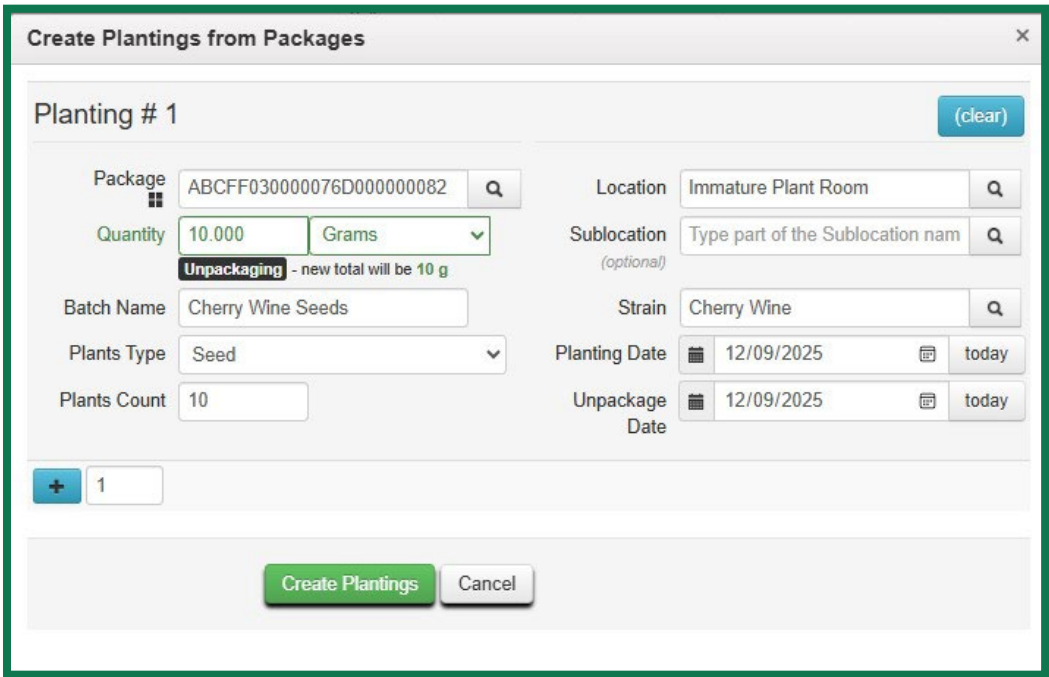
Create Plantings from Packages
×

Planting # 1
(clear)

Package ABCFF030000076D000000082

Quantity 10.000 Grams

Unpackaging - new total will be 10 g

Batch Name Cherry Wine Seeds

Plants Type Seed

Plants Count 10

Location Immature Plant Room

Sublocation (optional) Type part of the Sublocation nam

Strain Cherry Wine

Planting Date 12/09/2025 today

Unpackage Date 12/09/2025 today

+ 1

Create Plantings Cancel